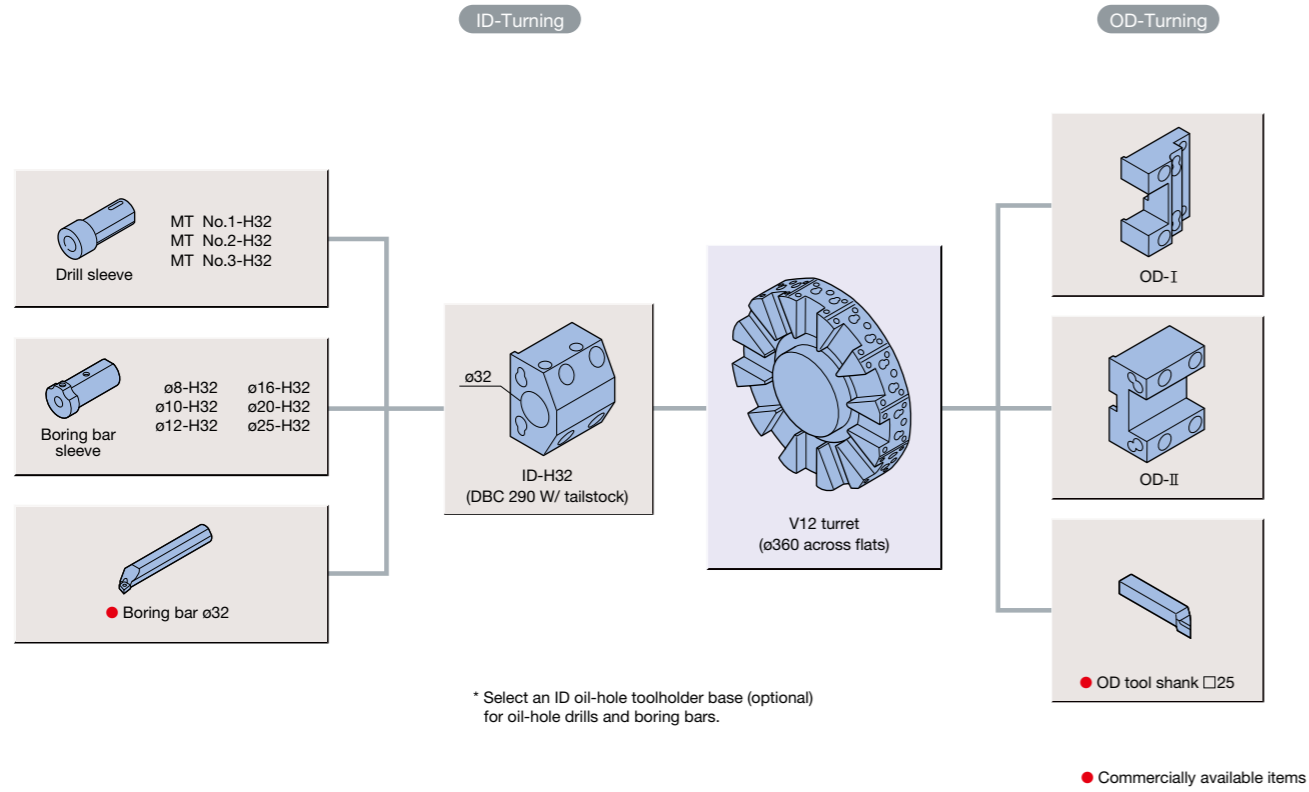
ID-Turning

OD-Turning

MT No.1-H32
MT No.2-H32
MT No.3-H32

Drill sleeve

ø8-H32
ø10-H32
ø12-H32

ø16-H32
ø20-H32
ø25-H32

Boring bar sleeve

● Boring bar ø32

ø32

ID-H32
(DBC 290 W/ tailstock)

V12 turret
(ø360 across flats)

OD-Ⅰ

OD-Ⅱ

● OD tool shank □25

* Select an ID oil-hole toolholder base (optional) for oil-hole drills and boring bars.

● Commercially available items